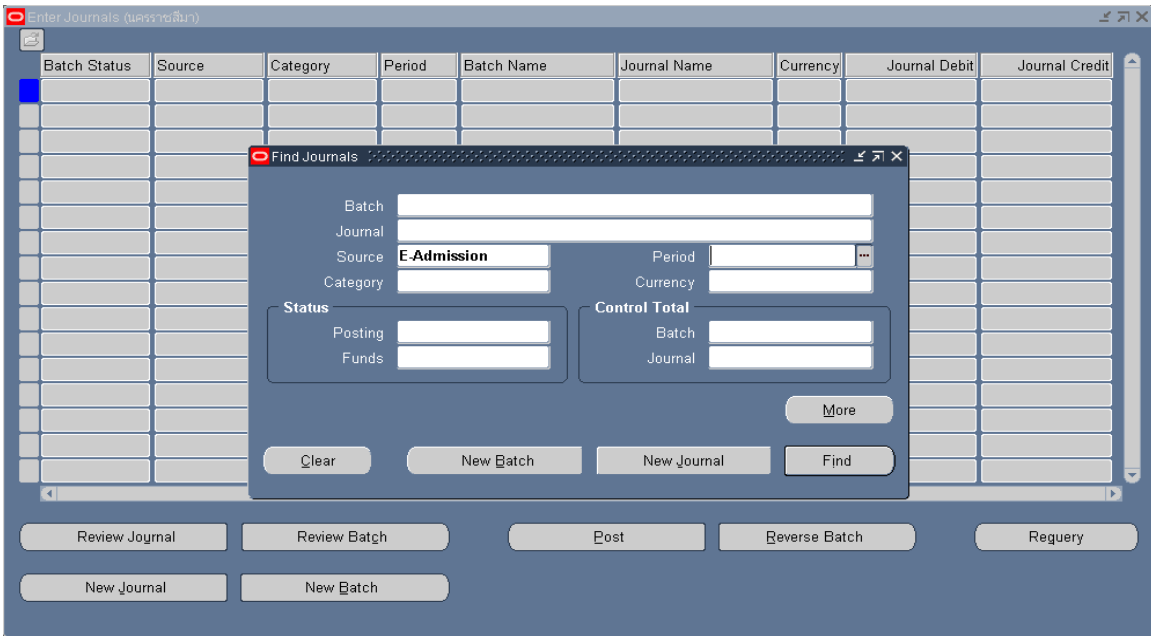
Enter Journals (นครราชสีมา)

| Batch Status | Source | Category | Period | Batch Name | Journal Name | Currency | Journal Debit | Journal Credit |
|---|---|---|---|---|---|---|---|---|

Find Journals

Batch
Journal
Source E-Admission
Period
Category
Currency

Status
Posting
Funds

Control Total
Batch
Journal

More

Clear
New Batch
New Journal
Find

Review Journal
Review Batch
Post
Reverse Batch
Requery
New Journal
New Batch